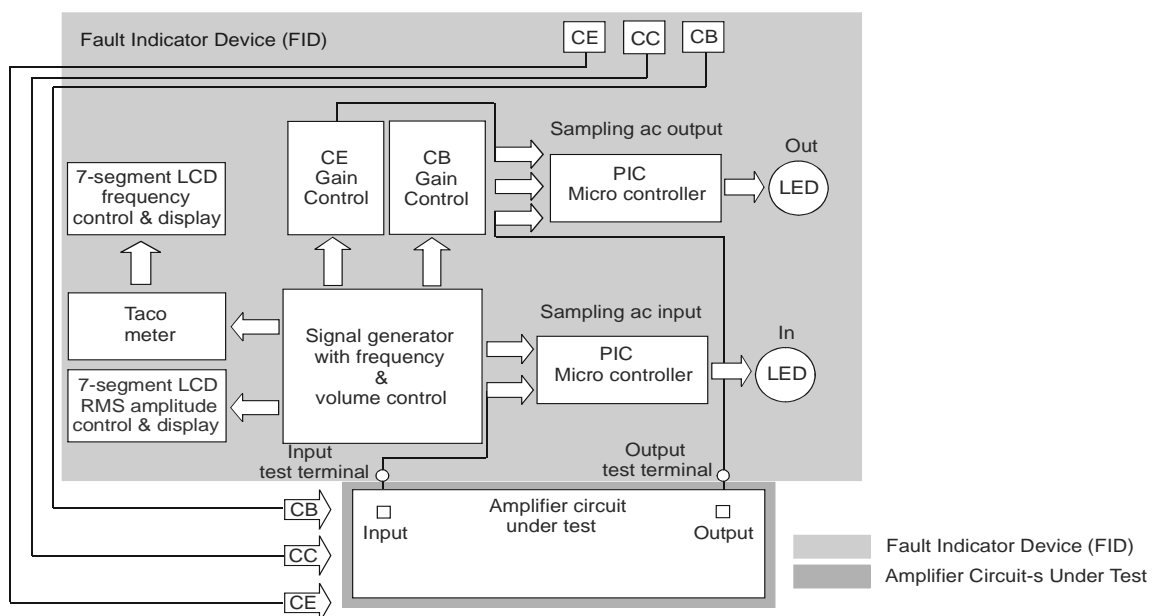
Fault Indicator Device (FID)

CE

CC

CB

Sampling ac output

Out

CE Gain Control

CB Gain Control

7-segment LCD frequency control & display

PIC Micro controller

LED

Taco meter

Signal generator with frequency & volume control

Sampling ac input

In

PIC Micro controller

LED

7-segment LCD RMS amplitude control & display

Input test terminal

Output test terminal

CB

CC

CE

Input

Amplifier circuit under test

Output

Fault Indicator Device (FID)

Amplifier Circuit-s Under Test